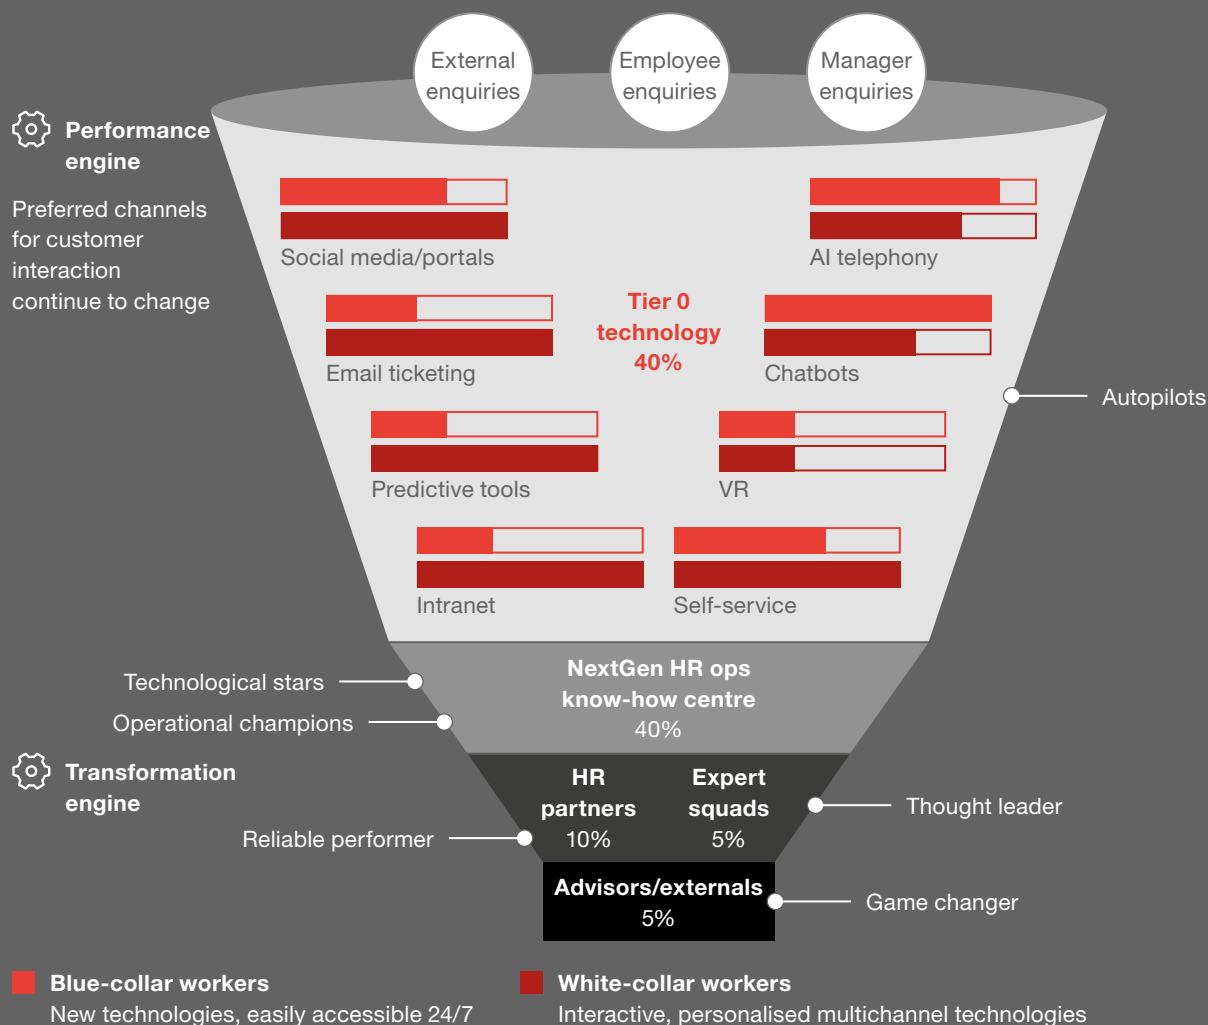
External enquiries

Employee enquiries

Manager enquiries

Performance engine

Preferred channels for customer interaction continue to change

Social media/portals

AI telephony

Email ticketing

Tier 0 technology 40%

Chatbots

Autopilots

Predictive tools

VR

Intranet

Self-service

Technological stars

Operational champions

NextGen HR ops know-how centre 40%

Transformation engine

HR partners 10%

Expert squads 5%

Thought leader

Reliable performer

Advisors/externals 5%

Game changer

Blue-collar workers
New technologies, easily accessible 24/7

White-collar workers
Interactive, personalised multichannel technologies